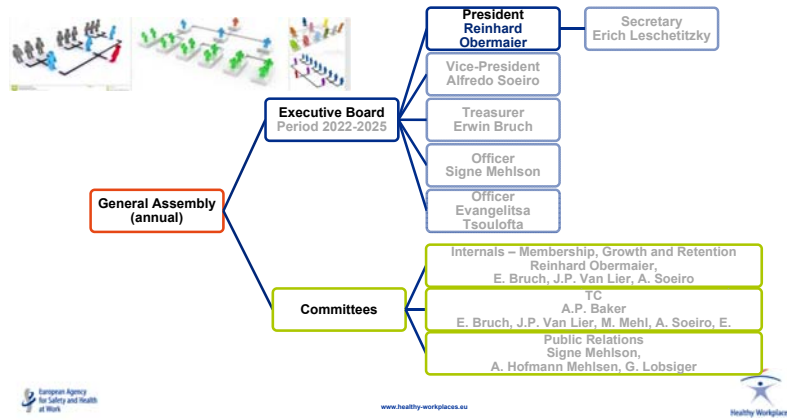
General Assembly (annual)

Executive Board
Period 2022-2025

President
Reinhard Obermaier

Secretary
Erich Leschetitzky

Vice-President
Alfredo Soeiro

Treasurer
Erwin Bruch

Officer
Signe Mehlson

Officer
Evangelitsa Tsoulofta

Committees

Internals – Membership, Growth and Retention
Reinhard Obermaier,
E. Bruch, J.P. Van Lier, A. Soeiro

TC
A.P. Baker
E. Bruch, J.P. Van Lier, M. Mehl, A. Soeiro, E.

Public Relations
Signe Mehlson,
A. Hofmann Mehlsen, G. Lobsiger

European Agency for Safety and Health at Work

www.healthy-workplaces.eu

Healthy Workplaces